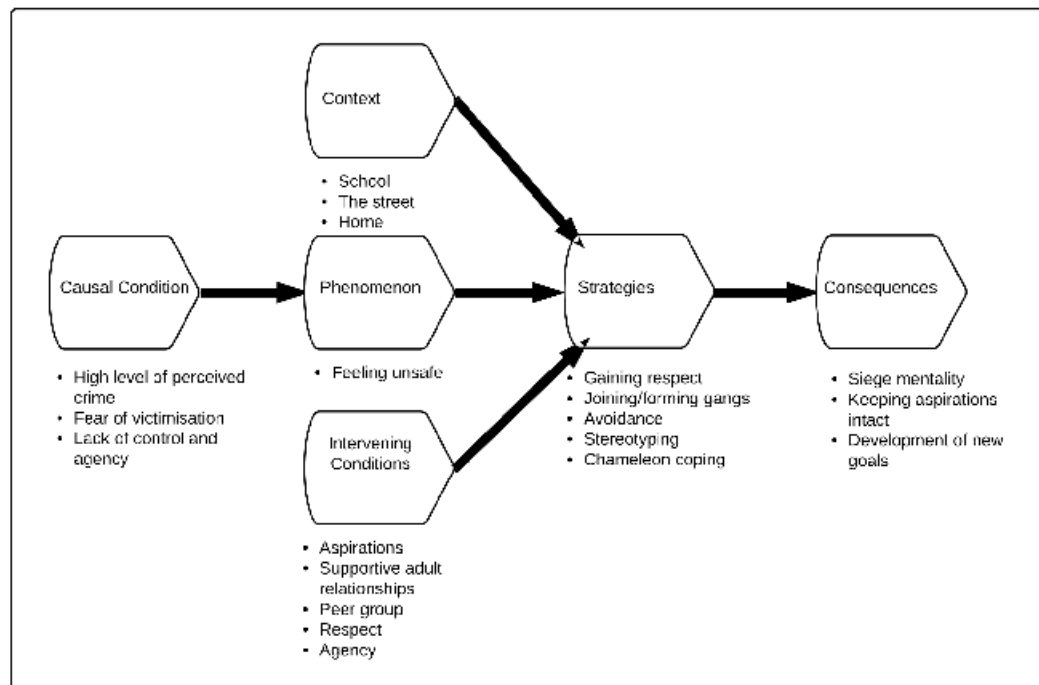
Context

- School
- The street
- Home

Causal Condition

- High level of perceived crime
- Fear of victimisation
- Lack of control and agency

Phenomenon

- Feeling unsafe

Intervening Conditions

- Aspirations
- Supportive adult relationships
- Peer group
- Respect
- Agency

Strategies

- Gaining respect
- Joining/forming gangs
- Avoidance
- Stereotyping
- Chameleon coping

Consequences

- Siege mentality
- Keeping aspirations intact
- Development of new goals